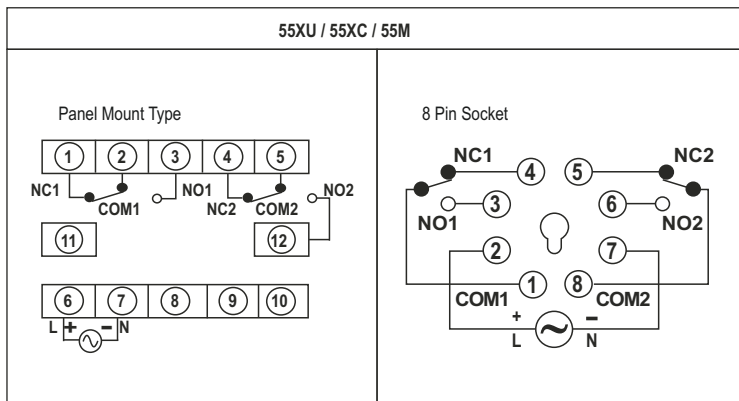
| 55XU / 55XC / 55M | |
|---|---|
| Panel Mount Type | 8 Pin Socket |

Panel Mount Type

1 2 3 4 5
NC1 COM1 NO1 NC2 COM2 NO2
11 12
6 7 8 9 10
L + − N

8 Pin Socket

NC1 4 5 NC2
NO1 3 6 NO2
2 7
COM1 1 8 COM2
+ −
L N